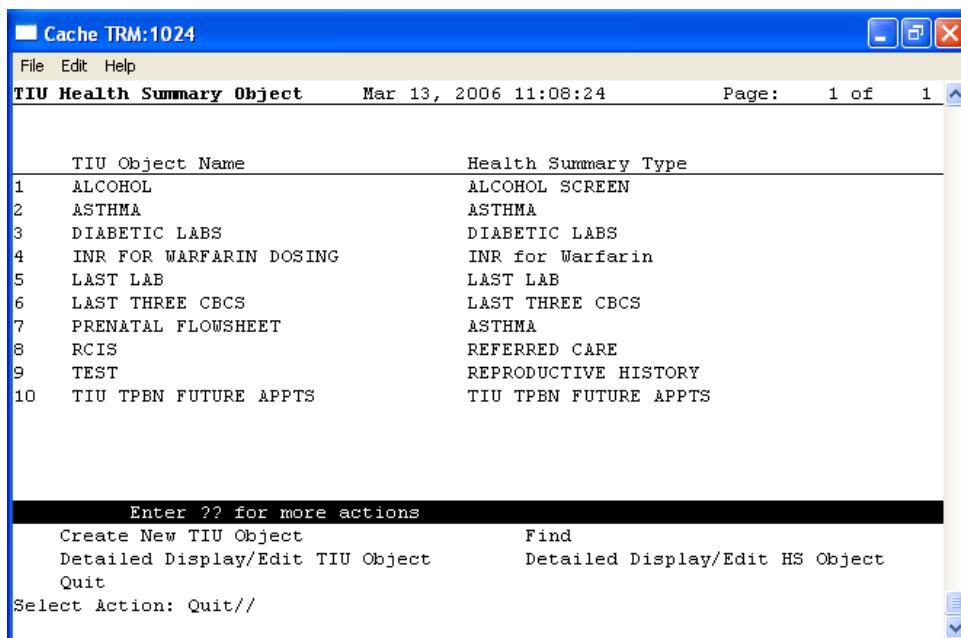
Cache TRM:1024

File Edit Help

TIU Health Summary Object Mar 13, 2006 11:08:24 Page: 1 of 1

| | TIU Object Name | Health Summary Type |
|---|---|---|
| 1 | ALCOHOL | ALCOHOL SCREEN |
| 2 | ASTHMA | ASTHMA |
| 3 | DIABETIC LABS | DIABETIC LABS |
| 4 | INR FOR WARFARIN DOSING | INR for Warfarin |
| 5 | LAST LAB | LAST LAB |
| 6 | LAST THREE CBCS | LAST THREE CBCS |
| 7 | PRENATAL FLOWSHEET | ASTHMA |
| 8 | RCIS | REFERRED CARE |
| 9 | TEST | REPRODUCTIVE HISTORY |
| 10 | TIU TPBN FUTURE APPTS | TIU TPBN FUTURE APPTS |

Enter ?? for more actions

Create New TIU Object

Detailed Display/Edit TIU Object

Quit

Find

Detailed Display/Edit HS Object

Select Action: Quit//